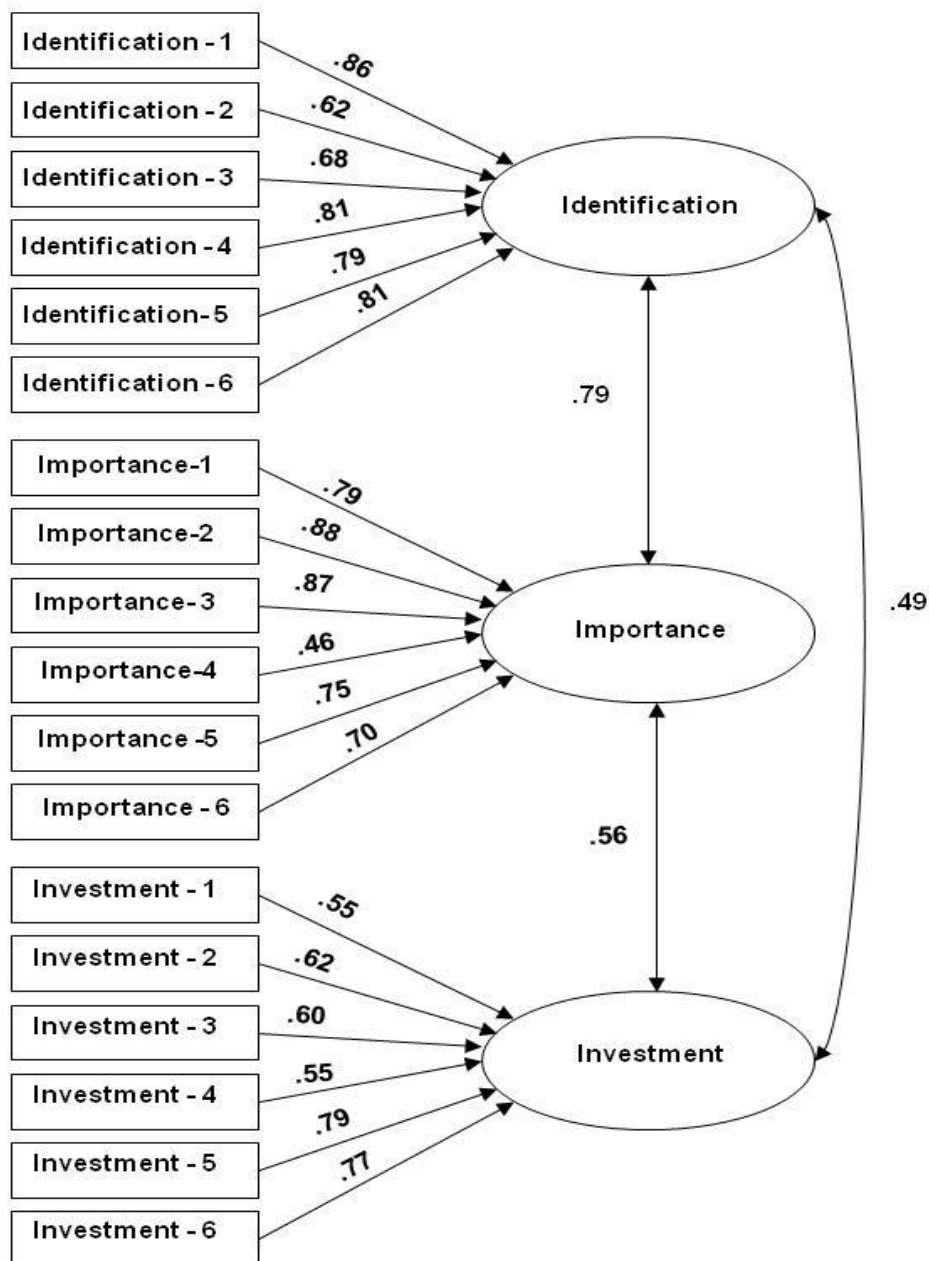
Identification - 1
.86
Identification - 2
.62
Identification - 3
.68
Identification - 4
.81
Identification- 5
.79
Identification - 6
.81
Identification

.79

Importance-1
.79
Importance-2
.88
Importance- 3
.87
Importance-4
.46
Importance -5
.75
Importance - 6
.70
Importance

.49

.56

Investment - 1
.55
Investment - 2
.62
Investment - 3
.60
Investment - 4
.55
Investment - 5
.79
Investment - 6
.77
Investment